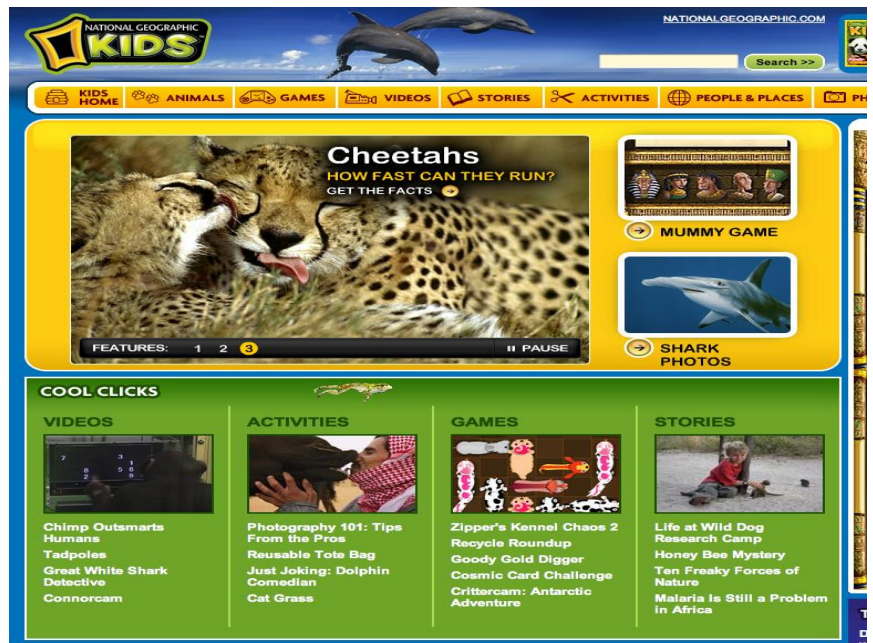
NATIONAL GEOGRAPHIC KIDS

NATIONALGEOGRAPHIC.COM

Search >>

KIDS HOME | ANIMALS | GAMES | VIDEOS | STORIES | ACTIVITIES | PEOPLE & PLACES | PH

Cheetahs
HOW FAST CAN THEY RUN?
GET THE FACTS

FEATURES: 1 2 3

PAUSE

MUMMY GAME

SHARK PHOTOS

COOL CLICKS

VIDEOS
Chimp Outsmarts Humans
Tadpoles
Great White Shark Detective
Connorcam

ACTIVITIES
Photography 101: Tips From the Pros
Reusable Tote Bag
Just Joking: Dolphin Comedian
Cat Grass

GAMES
Zipper's Kennel Chaos 2
Recycle Roundup
Goody Gold Digger
Cosmic Card Challenge
Crittercam: Antarctic Adventure

STORIES
Life at Wild Dog Research Camp
Honey Bee Mystery
Ten Freaky Forces of Nature
Malaria Is Still a Problem in Africa